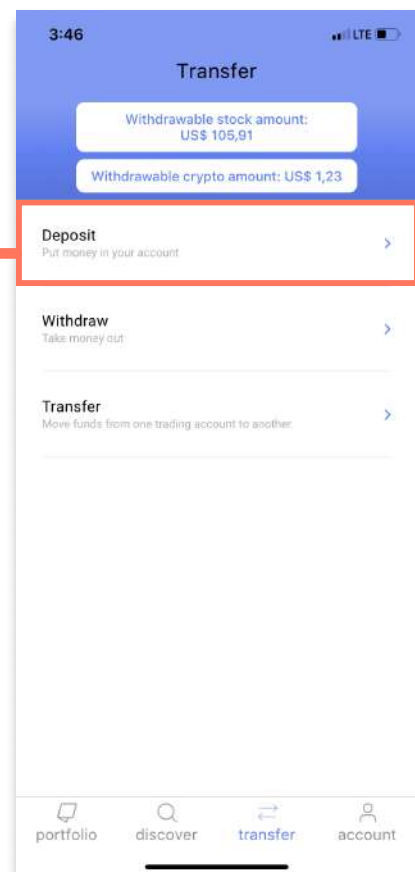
3:46

LTE

Transfer

Withdrawable stock amount: US$ 105,91

Withdrawable crypto amount: US$ 1,23

Deposit
Put money in your account

Withdraw
Take money out

Transfer
Move funds from one trading account to another

portfolio
discover
transfer
account